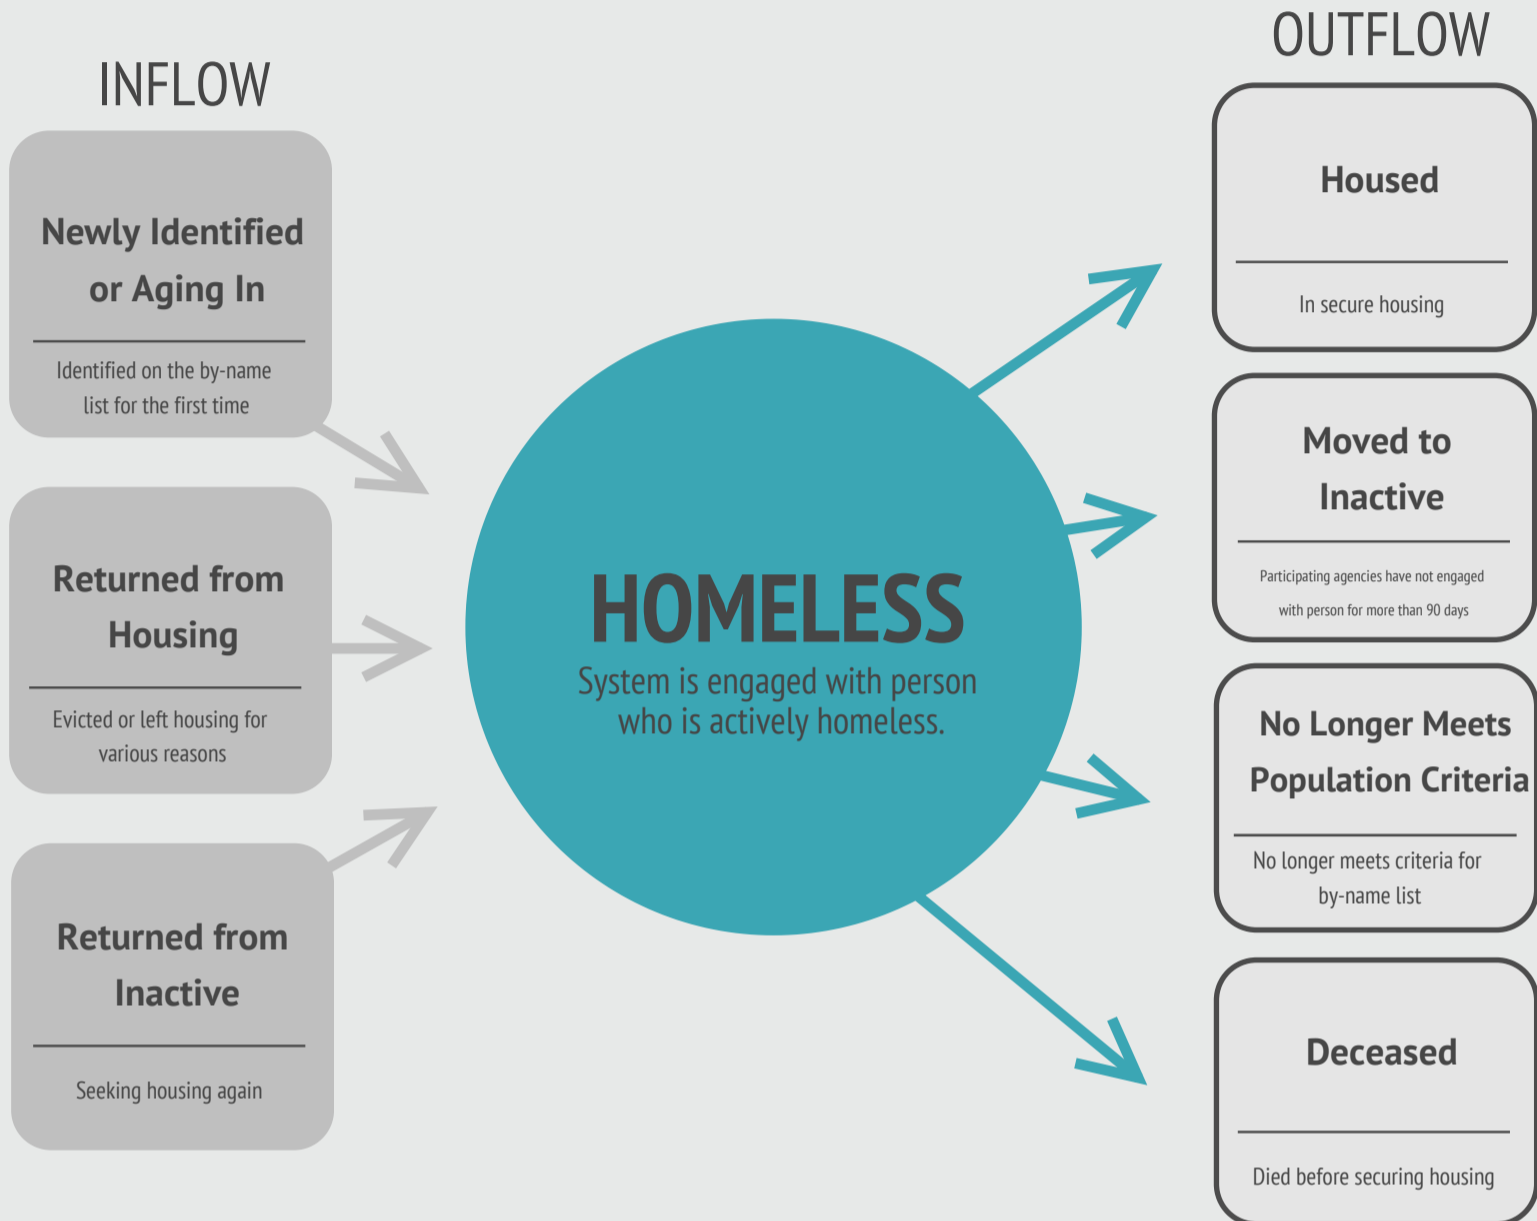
INFLOW

Newly Identified or Aging In

Identified on the by-name list for the first time

Returned from Housing

Evicted or left housing for various reasons

Returned from Inactive

Seeking housing again

HOMELESS

System is engaged with person who is actively homeless.

OUTFLOW

Housed

In secure housing

Moved to Inactive

Participating agencies have not engaged with person for more than 90 days

No Longer Meets Population Criteria

No longer meets criteria for by-name list

Deceased

Died before securing housing